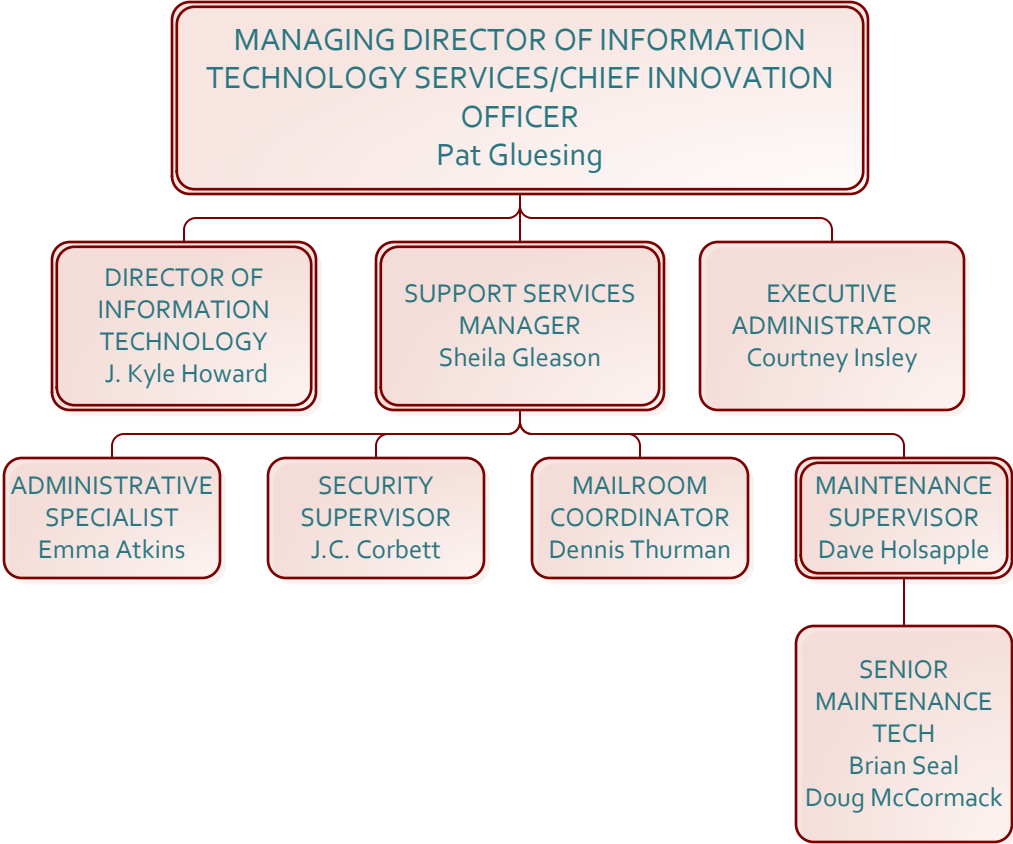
MANAGING DIRECTOR OF INFORMATION TECHNOLOGY SERVICES/CHIEF INNOVATION OFFICER
Pat Gluesing

DIRECTOR OF INFORMATION TECHNOLOGY
J. Kyle Howard

SUPPORT SERVICES MANAGER
Sheila Gleason

EXECUTIVE ADMINISTRATOR
Courtney Insley

ADMINISTRATIVE SPECIALIST
Emma Atkins

SECURITY SUPERVISOR
J.C. Corbett

MAILROOM COORDINATOR
Dennis Thurman

MAINTENANCE SUPERVISOR
Dave Holsapple

SENIOR MAINTENANCE TECH
Brian Seal
Doug McCormack